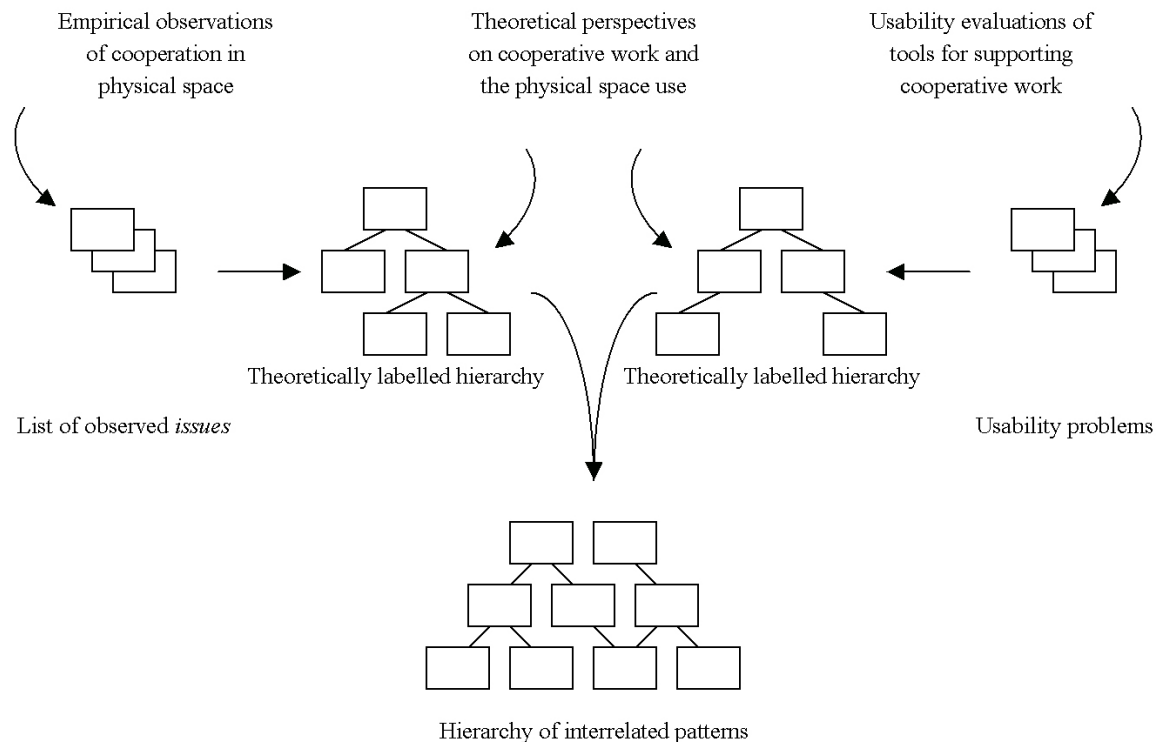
Empirical observations of cooperation in physical space

Theoretical perspectives on cooperative work and the physical space use

Usability evaluations of tools for supporting cooperative work

Theoretically labelled hierarchy

Theoretically labelled hierarchy

List of observed *issues*

Usability problems

Hierarchy of interrelated patterns